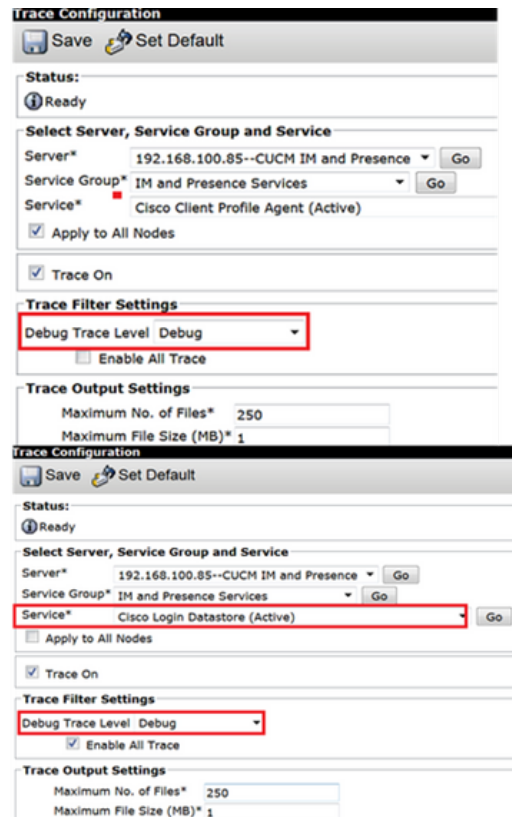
Trace Configuration

Save Set Default

Status:

Ready

Select Server, Service Group and Service

Server* 192.168.100.85--CUCM IM and Presence Go

Service Group* IM and Presence Services Go

Service* Cisco Client Profile Agent (Active)

Apply to All Nodes

Trace On

Trace Filter Settings

Debug Trace Level Debug

Enable All Trace

Trace Output Settings

Maximum No. of Files* 250

Maximum File Size (MB)* 1

Trace Configuration

Save Set Default

Status:

Ready

Select Server, Service Group and Service

Server* 192.168.100.85--CUCM IM and Presence Go

Service Group* IM and Presence Services Go

Service* Cisco Login Datastore (Active) Go

Apply to All Nodes

Trace On

Trace Filter Settings

Debug Trace Level Debug

Enable All Trace

Trace Output Settings

Maximum No. of Files* 250

Maximum File Size (MB)* 1